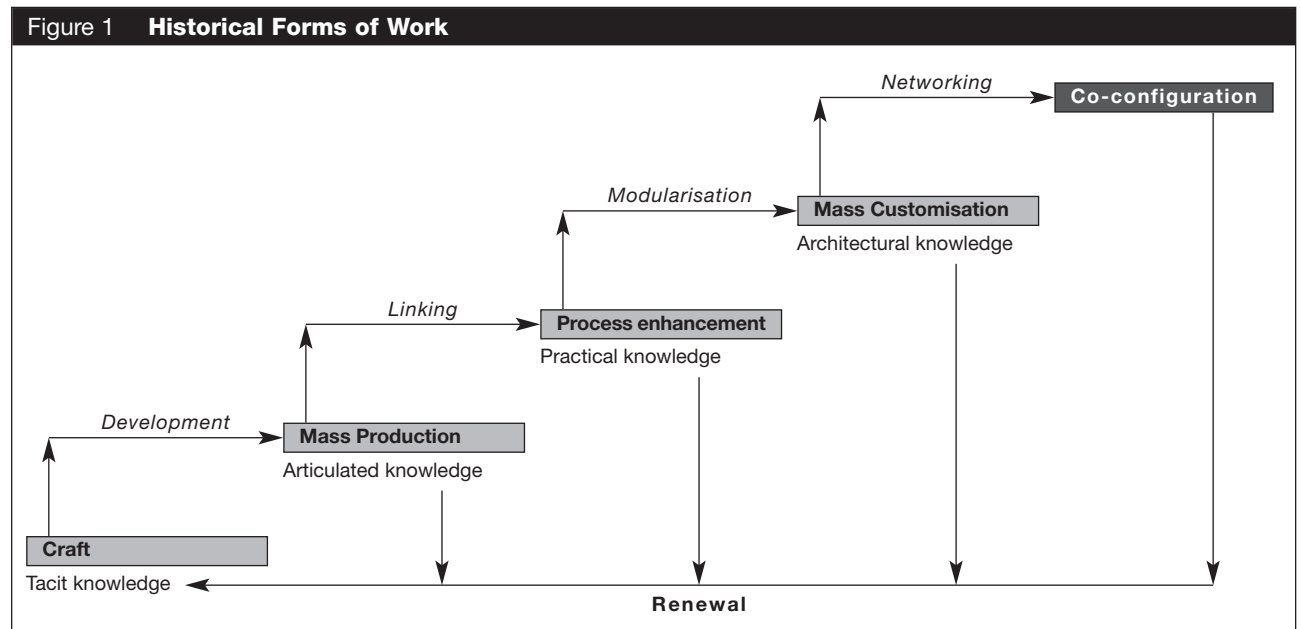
Figure 1 **Historical Forms of Work**

*Networking*

Co-configuration

*Modularisation*

Mass Customisation

Architectural knowledge

*Linking*

Process enhancement

Practical knowledge

*Development*

Mass Production

Articulated knowledge

Craft

Tacit knowledge

Renewal